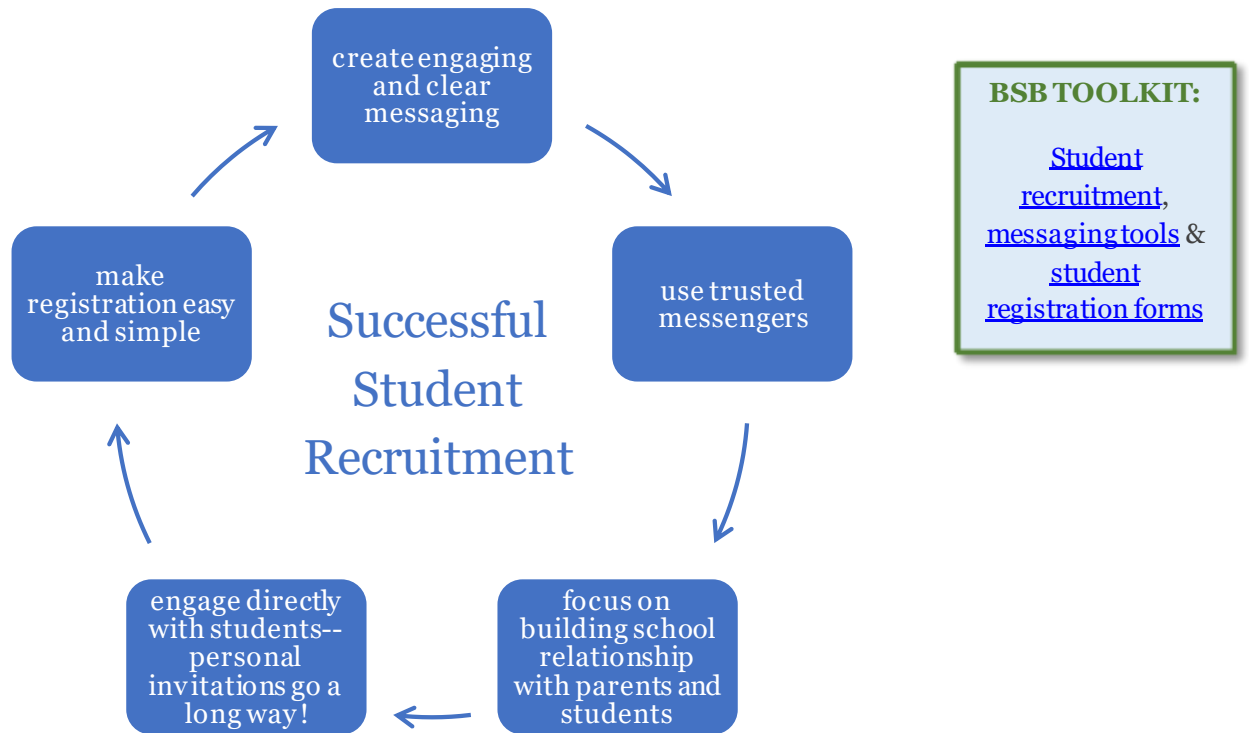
create engaging and clear messaging

use trusted messengers

focus on building school relationship with parents and students

engage directly with students--personal invitations go a long way!

make registration easy and simple

Successful Student Recruitment

BSB TOOLKIT:

Student recruitment, messaging tools & student registration forms